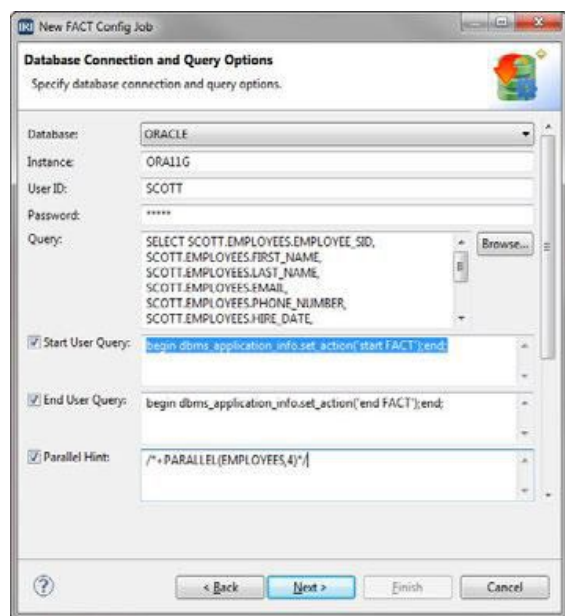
New FACT Config Job

Database Connection and Query Options
Specify database connection and query options.

Database: ORACLE
Instance: ORA11G
User ID: SCOTT
Password: *****
Query: SELECT SCOTT.EMPLOYEES.EMPLOYEE_SID, SCOTT.EMPLOYEES.FIRST_NAME, SCOTT.EMPLOYEES.LAST_NAME, SCOTT.EMPLOYEES.EMAIL, SCOTT.EMPLOYEES.PHONE_NUMBER, SCOTT.EMPLOYEES.HIRE_DATE,
Browse...
Start User Query: begin dbms_application_info.set_action('start FACT');end;
End User Query: begin dbms_application_info.set_action('end FACT');end;
Parallel Hint: /*+ PARALLEL(EMPLOYEES,4)*/

?
< Back
Next >
Finish
Cancel